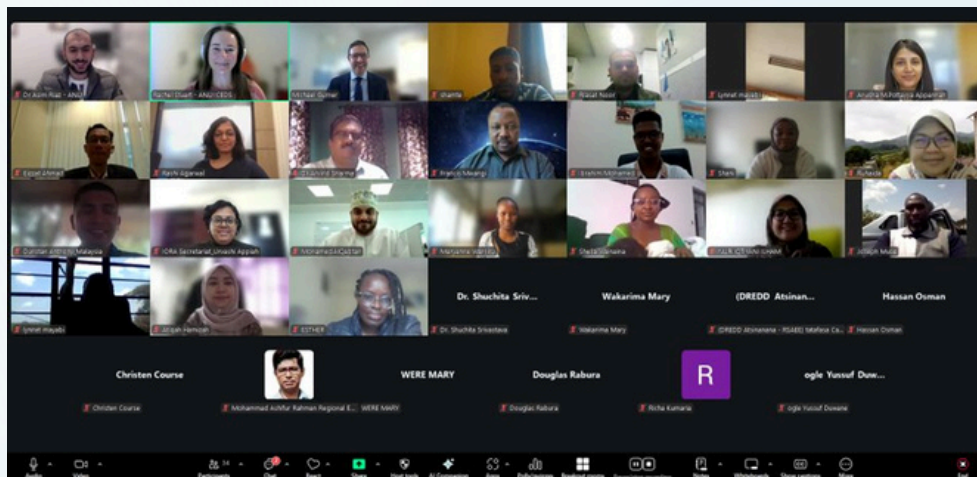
Dr Azim Riaz - ANU
Rachel Duell - ANU CEDS
Michael Sumar
shanta
Riasat Noor
Lyneaf Hayab
Anusha M Poffanna Appannah

Ezzat Ahmad
Rashi Agarwal
Dr. Arvind Sharma
Francis Mwangi
Ibrahim Mohamed
Stark
Ruhaida

Christian ASEAN Malaysia
IORA Secretariat_Urvashi Appiah
Mohamed Al Qadhan
Maryanne Wanjiku
Shazia Uzmana
Yuli R. CESARIO-ANM
Joseph Mulla

Lyneaf Hayab
Afifah Hamzah
ESTHER
Dr. Shuchita Sriv...
Dr. Shuchita Srivastava
Wakarima Mary
Wakarima Mary
(DREDD Atsinan...
(DREDD Atsinanana - RSAEE) Ialafesa Ca...
Hassan Osman
Hassan Osman

Christen Course
Christen Course
Mohammad Ashfur Rahman Regional E...
WERE MARY
WERE MARY
Douglas Rabura
Douglas Rabura
R
Richa Kumaria
ogle Yussuf Duw...
ogle Yussuf Duwane

Audio
Video
Participants
Chat
React
Share
Host tools
AI Companion
Apps
Polls/quizzes
Breakout rooms
Notes
Whiteboards
Show captions
More
End